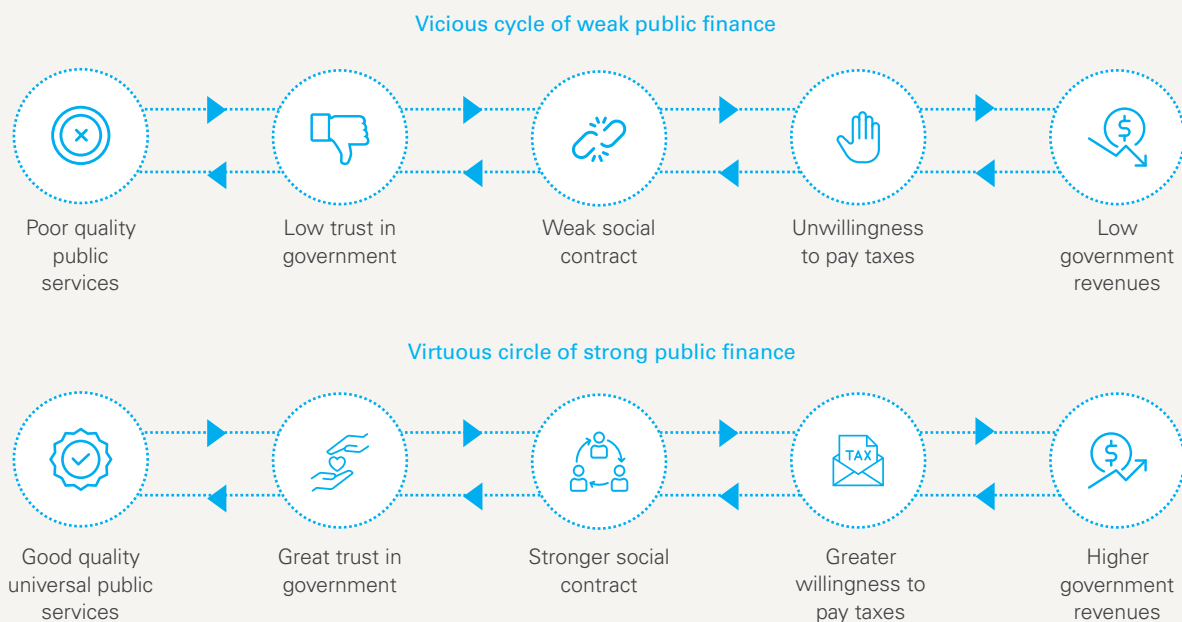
Vicious cycle of weak public finance

Poor quality public services

Low trust in government

Weak social contract

Unwillingness to pay taxes

$

Low government revenues

Virtuous circle of strong public finance

Good quality universal public services

Great trust in government

Stronger social contract

TAX

Greater willingness to pay taxes

$

Higher government revenues